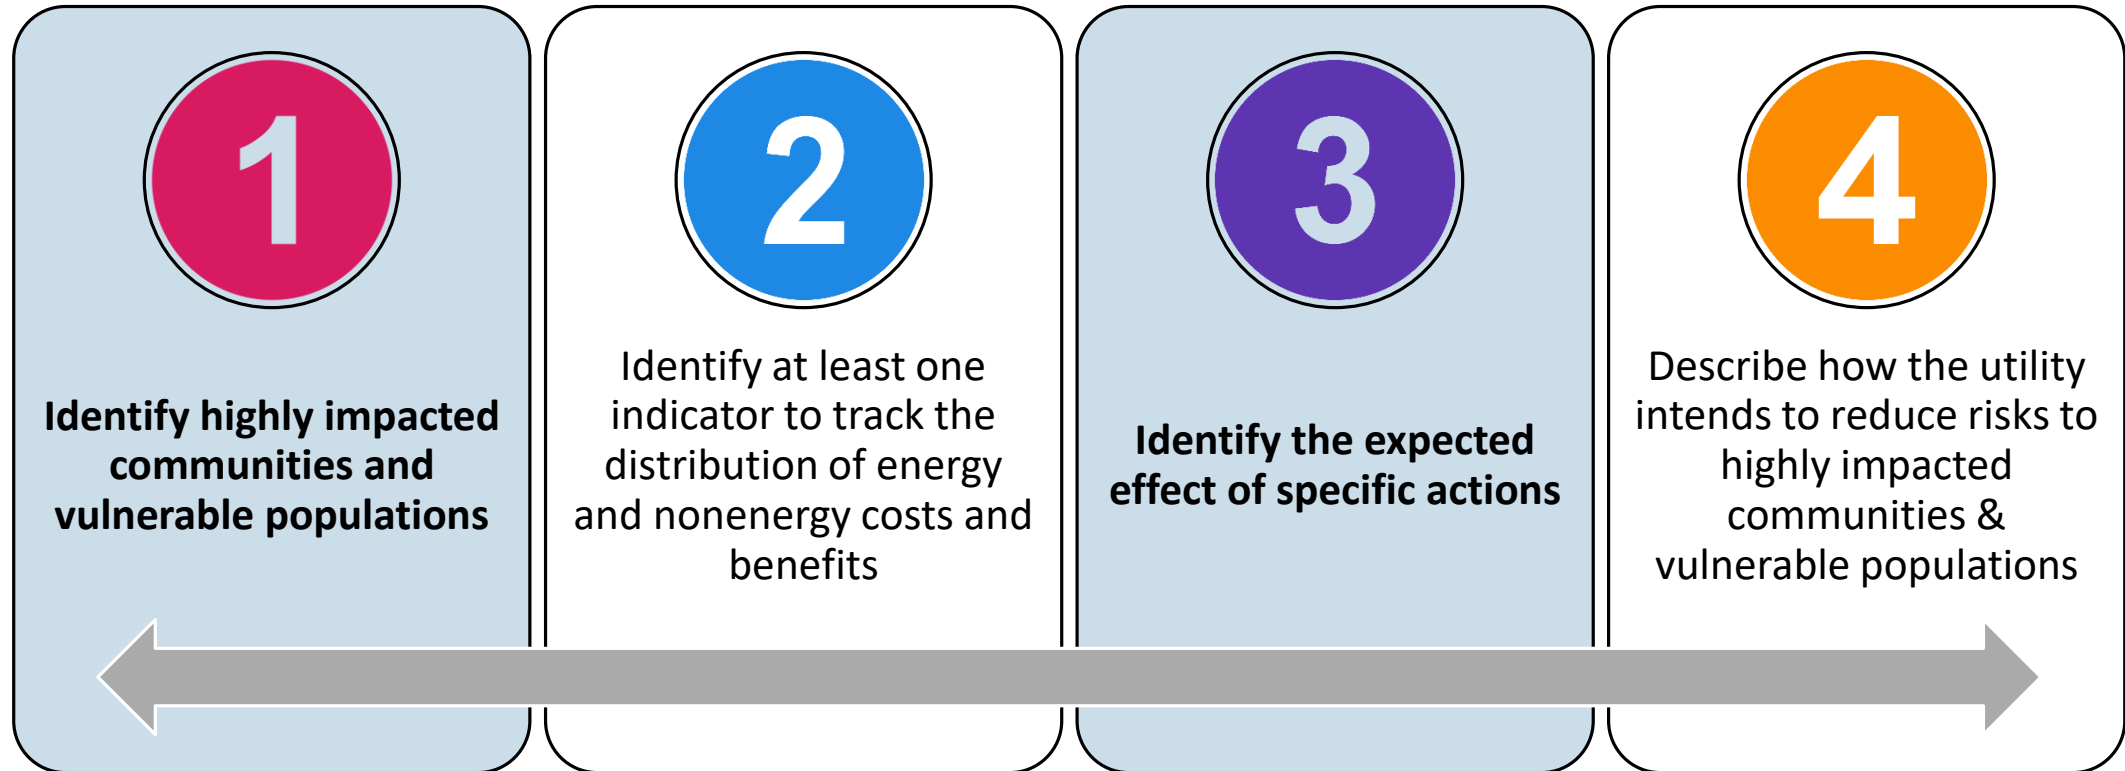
1

Identify highly impacted communities and vulnerable populations

2

Identify at least one indicator to track the distribution of energy and nonenergy costs and benefits

3

Identify the expected effect of specific actions

4

Describe how the utility intends to reduce risks to highly impacted communities & vulnerable populations